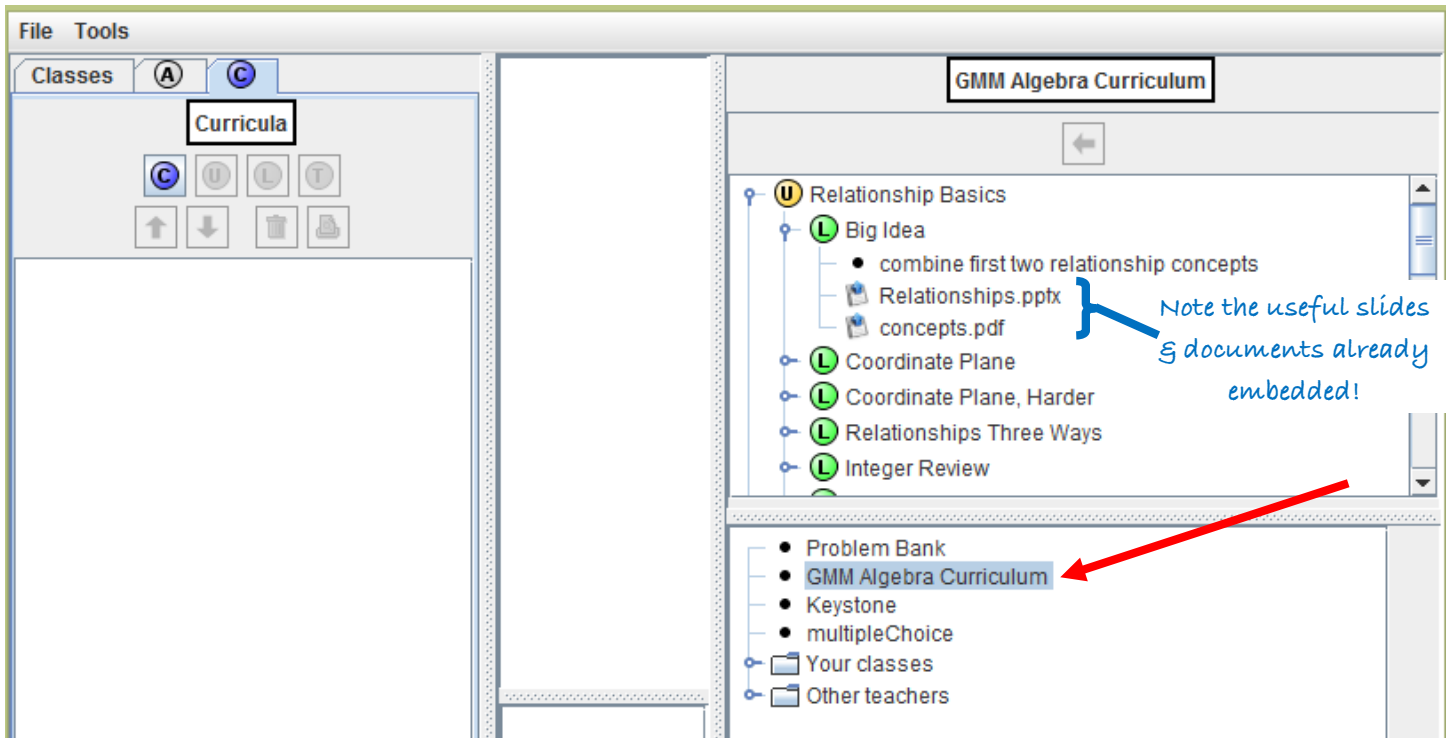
File Tools

Classes A C

Curricula

C U L T

GMM Algebra Curriculum

U Relationship Basics
L Big Idea
combine first two relationship concepts
Relationships.pptx
concepts.pdf
L Coordinate Plane
L Coordinate Plane, Harder
L Relationships Three Ways
L Integer Review

Note the useful slides & documents already embedded!

Problem Bank
GMM Algebra Curriculum
Keystone
multipleChoice
Your classes
Other teachers